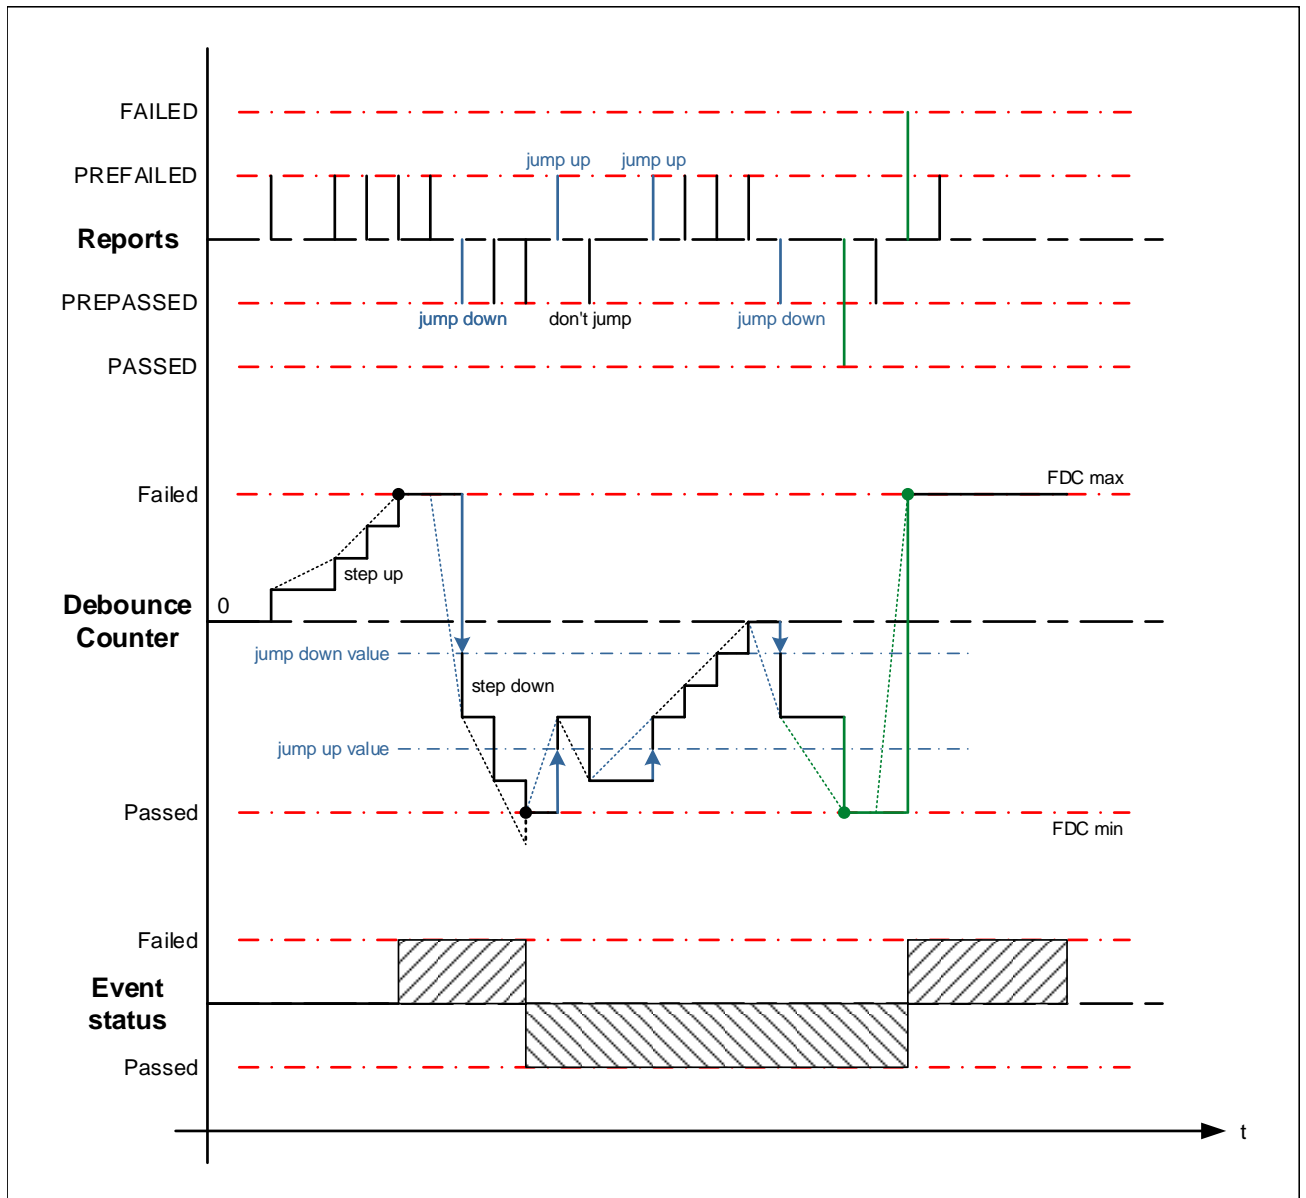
FAILED

PREFAILED

jump up

jump up

Reports

PREPASSED

jump down

don't jump

jump down

PASSED

Failed

FDC max

step up

Debounce Counter

0

jump down value

step down

jump up value

Passed

FDC min

Failed

Event status

Passed

t